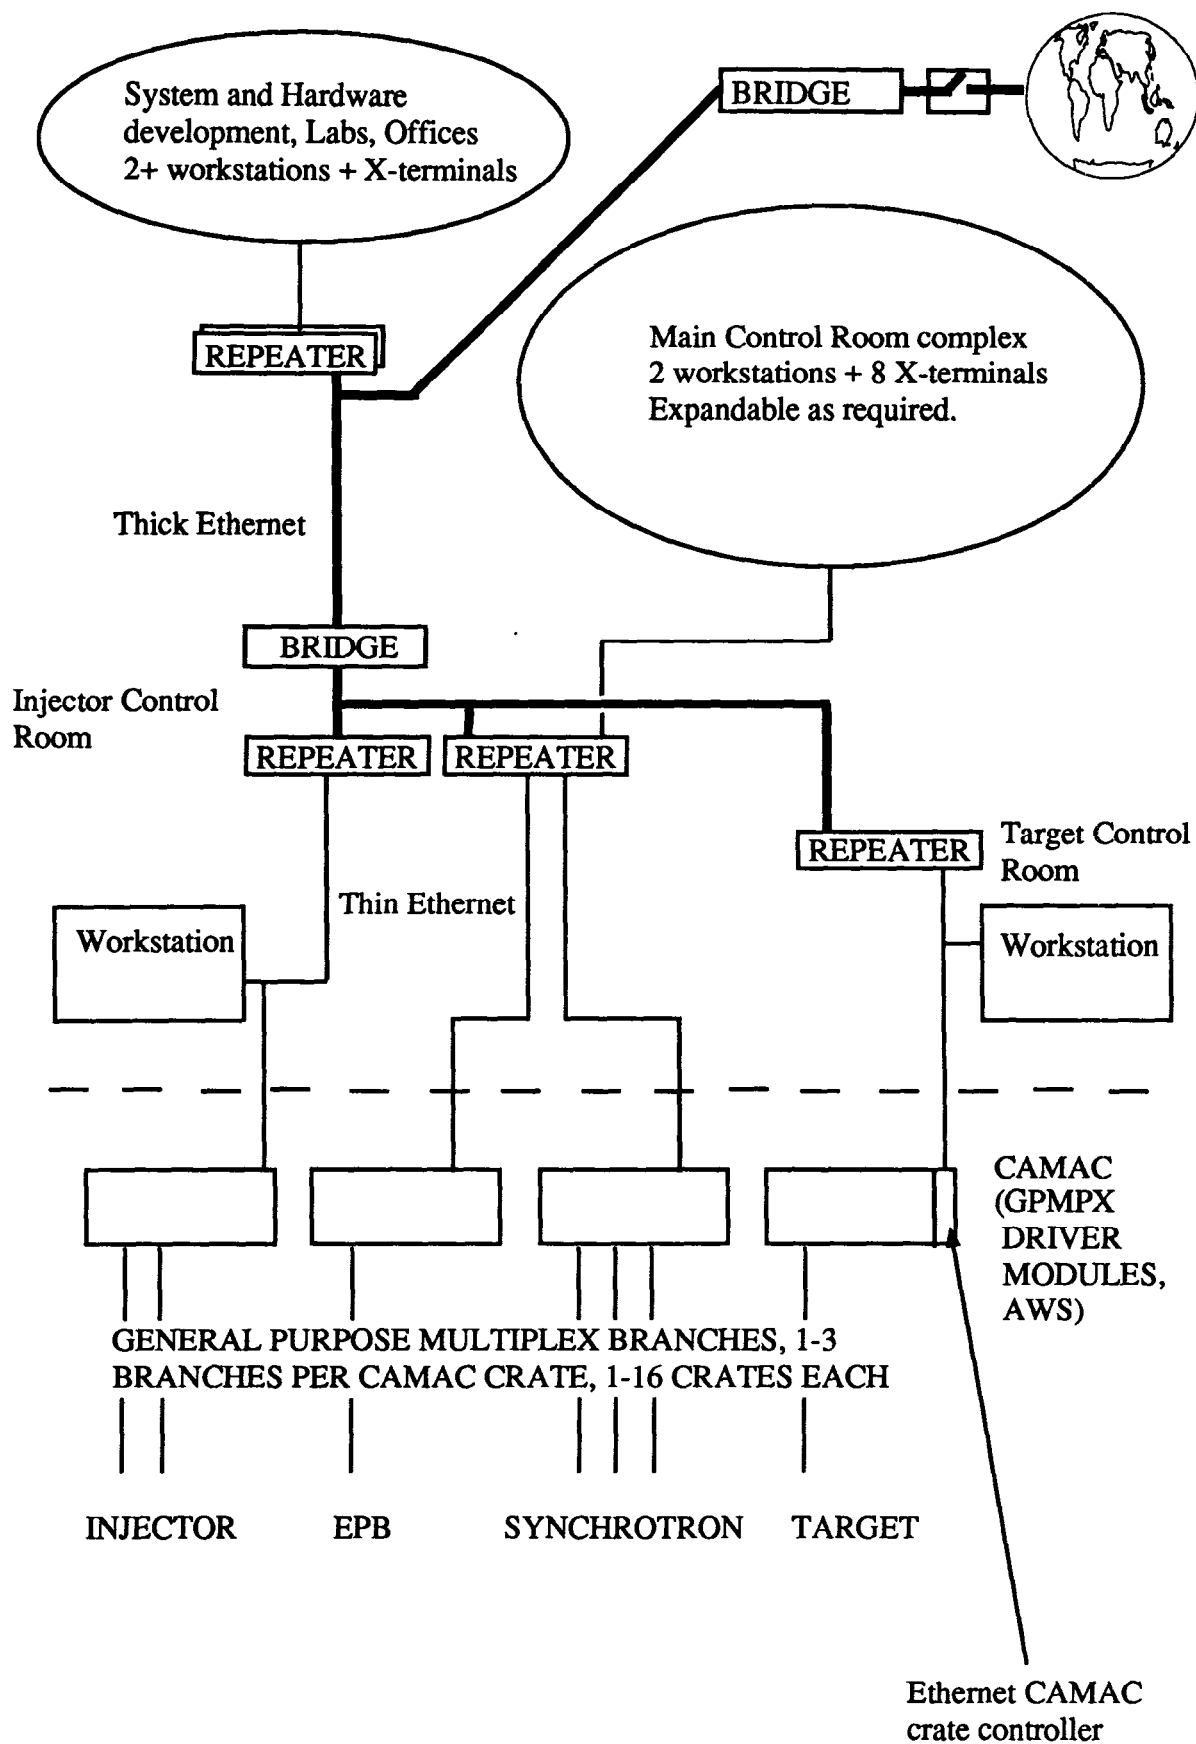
System and Hardware development, Labs, Offices
2+ workstations + X-terminals

BRIDGE

REPEATER

Main Control Room complex
2 workstations + 8 X-terminals
Expandable as required.

Thick Ethernet

BRIDGE

Injector Control Room

REPEATER

REPEATER

REPEATER

Target Control Room

Thin Ethernet

Workstation

Workstation

CAMAC (GPMPX DRIVER MODULES, AWS)

GENERAL PURPOSE MULTIPLEX BRANCHES, 1-3 BRANCHES PER CAMAC CRATE, 1-16 CRATES EACH

INJECTOR

EPB

SYNCHROTRON

TARGET

Ethernet CAMAC crate controller